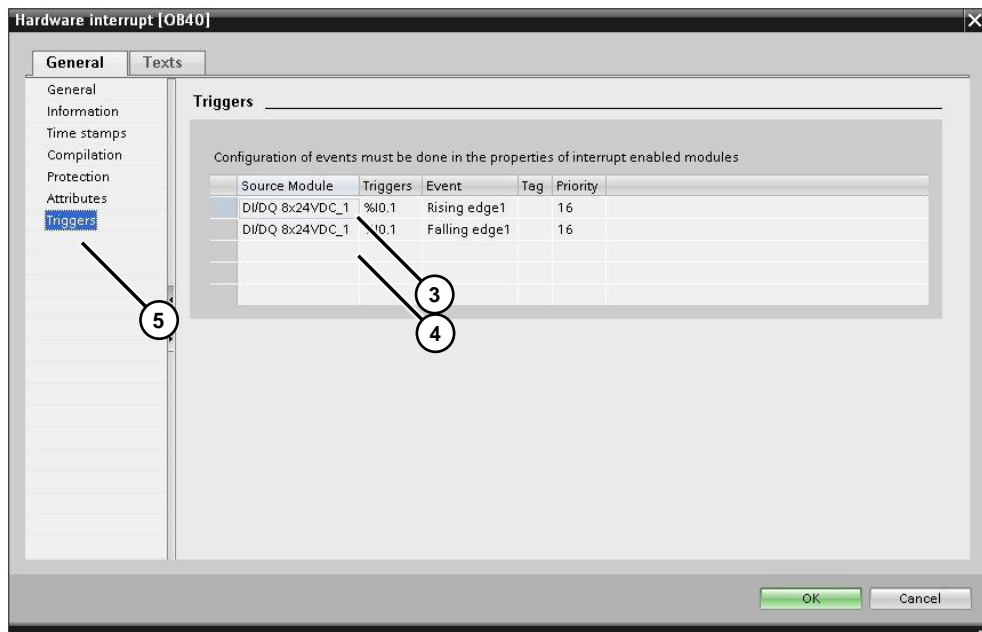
Hardware interrupt [OB40]

General Texts

General
Information
Time stamps
Compilation
Protection
Attributes
Triggers

Triggers

Configuration of events must be done in the properties of interrupt enabled modules

| | Source Module | Triggers | Event | Tag | Priority |
|---|---|---|---|---|---|
| | DI/DQ 8x24VDC_1 | %I0.1 | Rising edge1 | | 16 |
| | DI/DQ 8x24VDC_1 | %I0.1 | Falling edge1 | | 16 |
| | | | | | |
| | | | | | |
| | | | | | |

3
4
5

OK Cancel